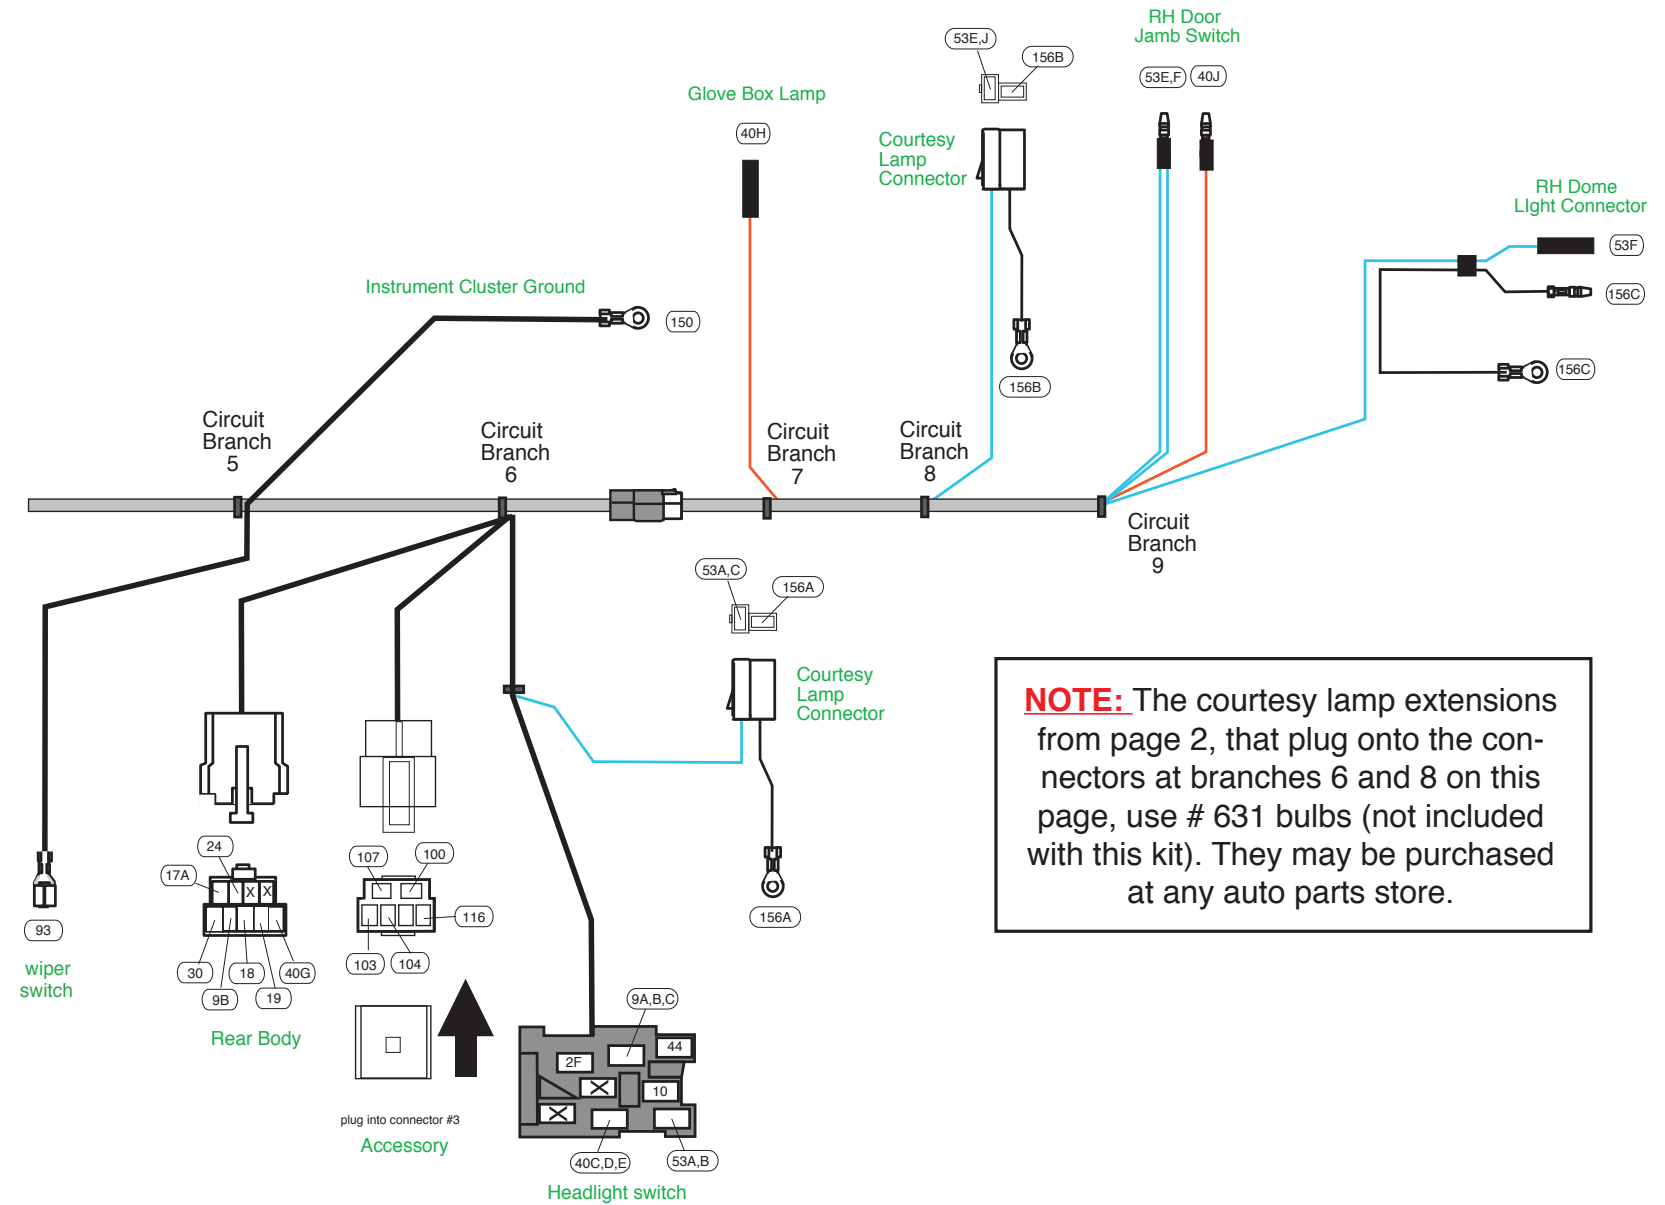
RH Door Jamb Switch

53E,J

156B

53E,F 40J

Glove Box Lamp

40H

Courtesy Lamp Connector

RH Dome LIght Connector

53F

156C

156C

Instrument Cluster Ground

150

156B

Circuit Branch 5

Circuit Branch 6

Circuit Branch 7

Circuit Branch 8

Circuit Branch 9

53A,C

156A

Courtesy Lamp Connector

156A

NOTE: The courtesy lamp extensions from page 2, that plug onto the connectors at branches 6 and 8 on this page, use # 631 bulbs (not included with this kit). They may be purchased at any auto parts store.

24

17A

X X

30 18 40G

9B 19

Rear Body

107 100

116

103 104

93

wiper switch

plug into connector #3

Accessory

9A,B,C

2F

44

10

40C,D,E

53A,B

Headlight switch